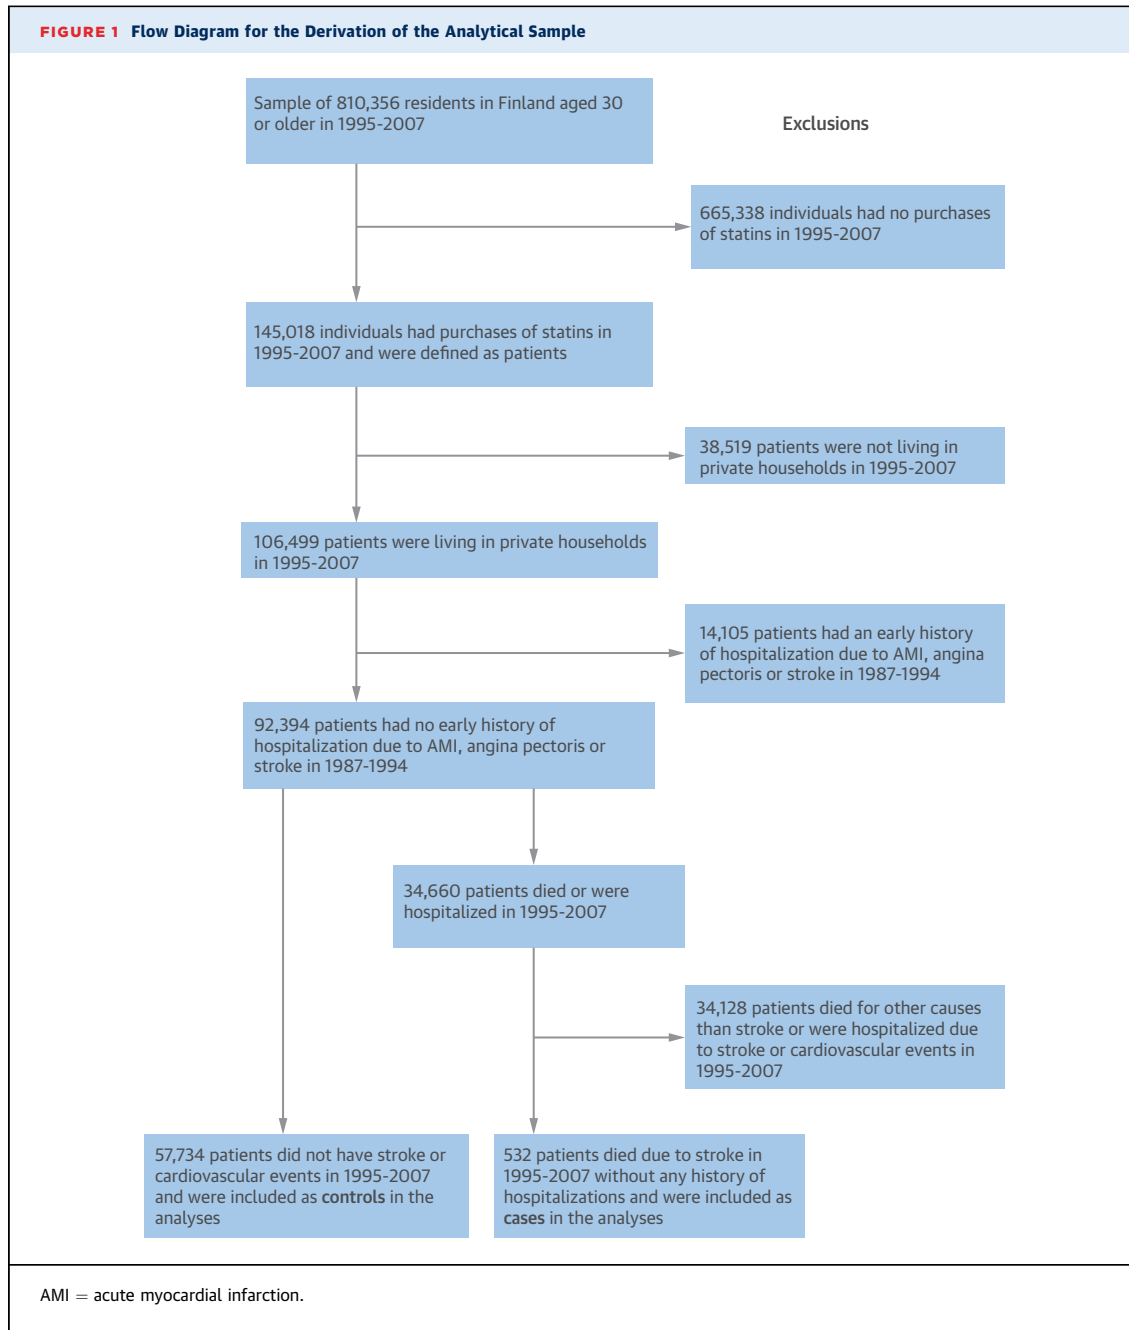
FIGURE 1 Flow Diagram for the Derivation of the Analytical Sample

Sample of 810,356 residents in Finland aged 30 or older in 1995-2007

Exclusions

665,338 individuals had no purchases of statins in 1995-2007

145,018 individuals had purchases of statins in 1995-2007 and were defined as patients

38,519 patients were not living in private households in 1995-2007

106,499 patients were living in private households in 1995-2007

14,105 patients had an early history of hospitalization due to AMI, angina pectoris or stroke in 1987-1994

92,394 patients had no early history of hospitalization due to AMI, angina pectoris or stroke in 1987-1994

34,660 patients died or were hospitalized in 1995-2007

34,128 patients died for other causes than stroke or were hospitalized due to stroke or cardiovascular events in 1995-2007

57,734 patients did not have stroke or cardiovascular events in 1995-2007 and were included as **controls** in the analyses

532 patients died due to stroke in 1995-2007 without any history of hospitalizations and were included as **cases** in the analyses

AMI = acute myocardial infarction.